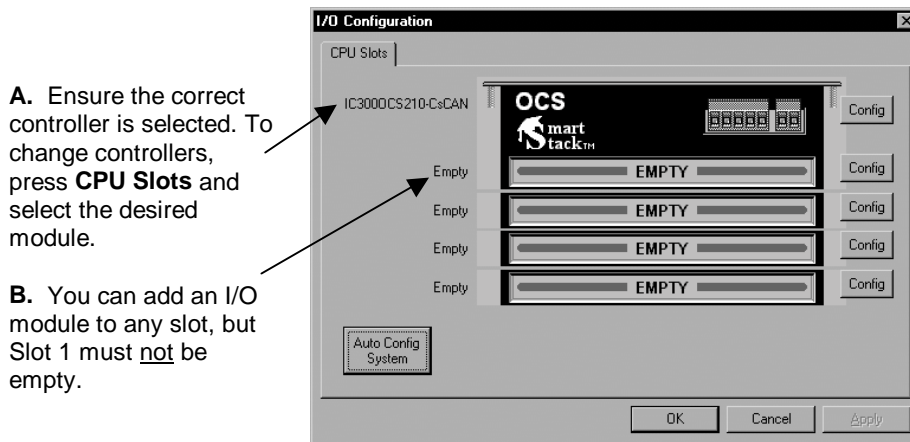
**A.** Ensure the correct controller is selected. To change controllers, press **CPU Slots** and select the desired module.

**B.** You can add an I/O module to any slot, but Slot 1 must not be empty.

I/O Configuration

CPU Slots

IC300OCS210-CsCAN

OCS

Smart Stack TM

Config

Empty EMPTY Config

Empty EMPTY Config

Empty EMPTY Config

Empty EMPTY Config

Auto Config System

OK Cancel Apply